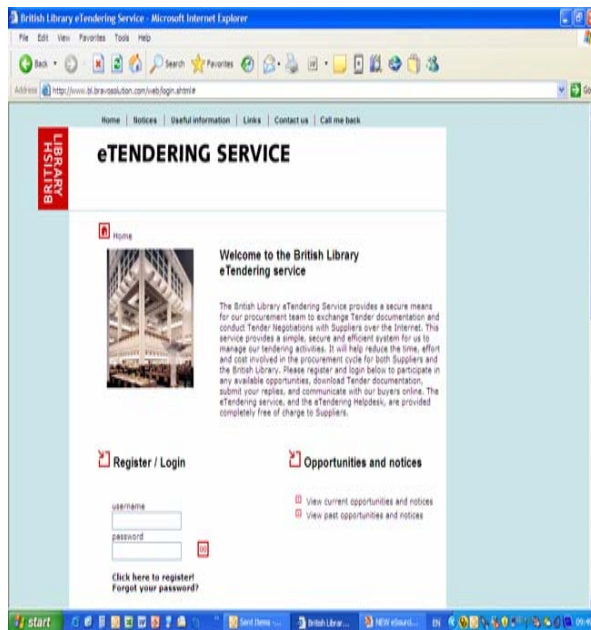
British Library eTendering Service - Microsoft Internet Explorer

File Edit View Favorites Tools Help

Back Search Favorites

Address http://www.bl.bravosolution.com/web/login.shtml#

Home | Notices | Useful information | Links | Contact us | Call me back

BRITISH LIBRARY

eTENDERING SERVICE

Home

Welcome to the British Library eTendering service

The British Library eTendering Service provides a secure means for our procurement team to exchange Tender documentation and conduct Tender Negotiations with Suppliers over the Internet. This service provides a simple, secure and efficient system for us to manage our tendering activities. It will help reduce the time, effort and cost involved in the procurement cycle for both Suppliers and the British Library. Please register and login below to participate in any available opportunities, download Tender documentation, submit your replies, and communicate with our buyers online. The eTendering service, and the eTendering Helpdesk, are provided completely free of charge to Suppliers.

Register / Login

username

password

Click here to register!
Forgot your password?

Opportunities and notices

View current opportunities and notices
View past opportunities and notices

start Sent Items British Librar... NEW eSourci... EN